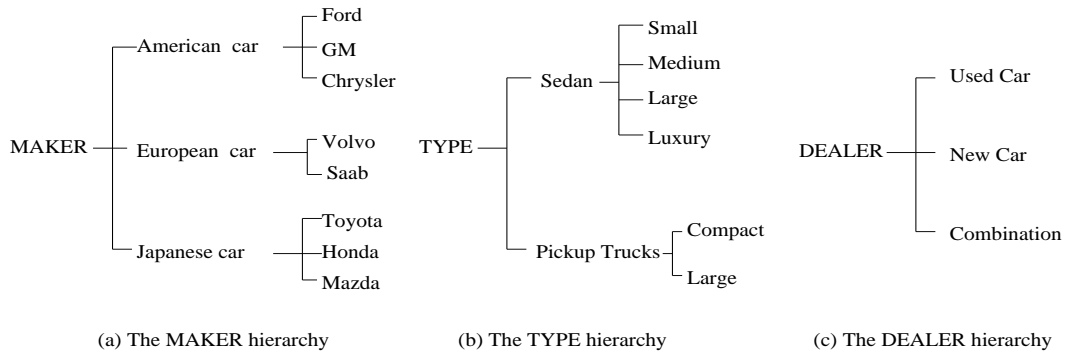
MAKER
American car
Ford
GM
Chrysler
European car
Volvo
Saab
Japanese car
Toyota
Honda
Mazda

(a) The MAKER hierarchy

TYPE
Sedan
Small
Medium
Large
Luxury
Pickup Trucks
Compact
Large

(b) The TYPE hierarchy

DEALER
Used Car
New Car
Combination

(c) The DEALER hierarchy